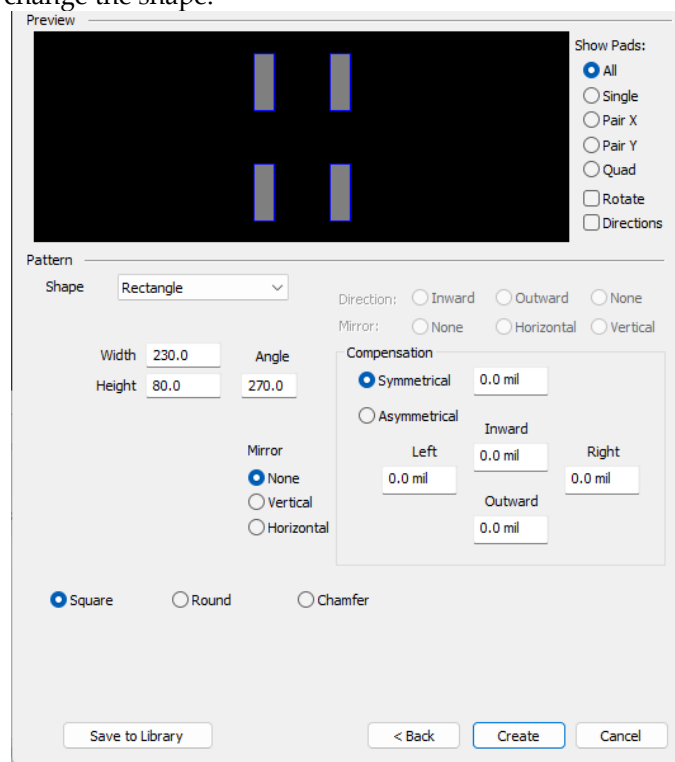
change the shape.

Preview

Show Pads:
All
Single
Pair X
Pair Y
Quad
Rotate
Directions

Pattern

Shape Rectangle

Direction: Inward Outward None
Mirror: None Horizontal Vertical

Width 230.0
Height 80.0
Angle 270.0

Compensation
Symmetrical 0.0 mil
Asymmetrical
Inward 0.0 mil
Left 0.0 mil
Right 0.0 mil
Outward 0.0 mil

Mirror
None
Vertical
Horizontal

Square Round Chamfer

Save to Library
< Back
Create
Cancel